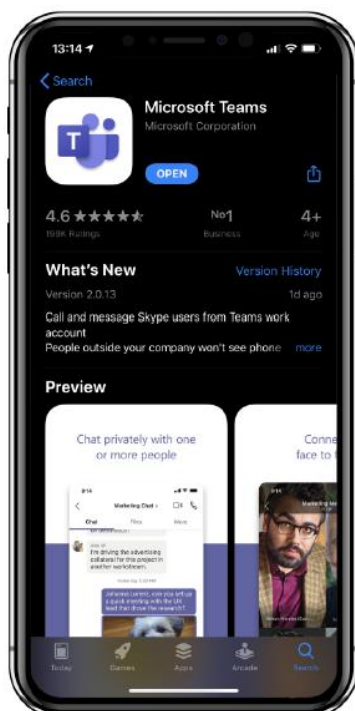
13:14

Search

Microsoft Teams
Microsoft Corporation

OPEN

4.6 ★★★★★
199K Ratings

No1
Business

4+
Age

What's New

Version History

Version 2.0.13

1d ago

Call and message Skype users from Teams work account
People outside your company won't see phone

more

Preview

Chat privately with one or more people

Marketing Chat

Chat
Files
More

I'm driving the advertising collateral for this project in another workstream.

Connect face to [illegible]

Today
Games
Apps
Arcade
Search